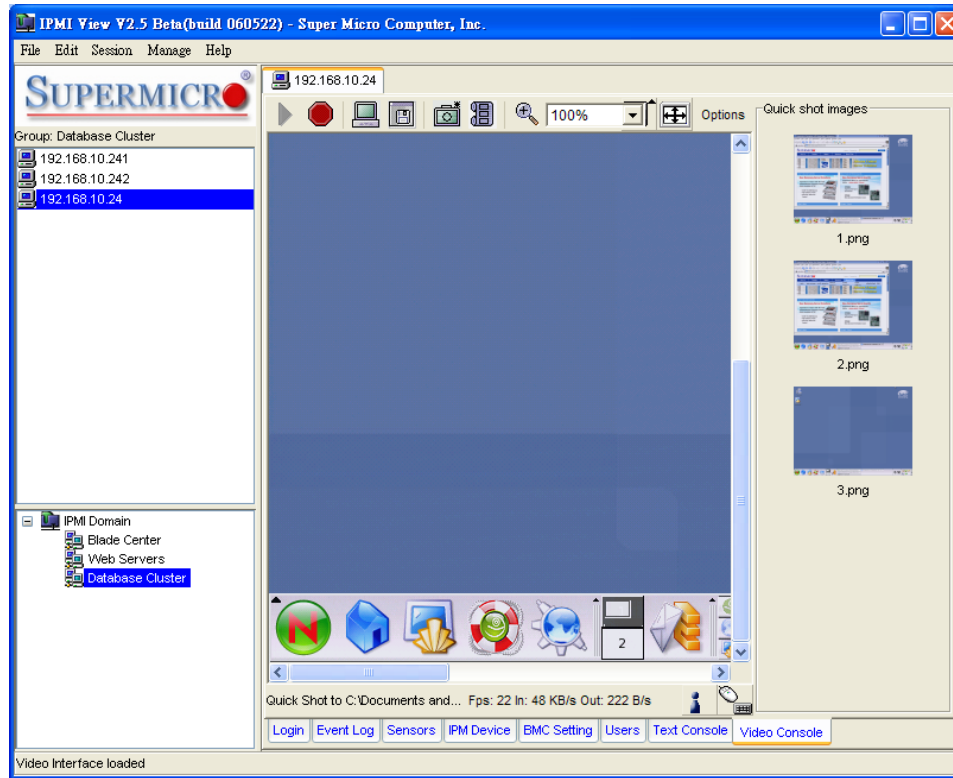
IPMI View V2.5 Beta(build 060522) - Super Micro Computer, Inc.

File Edit Session Manage Help

SUPERMICRO

Group: Database Cluster

192.168.10.241
192.168.10.242
192.168.10.24

IPMI Domain
Blade Center
Web Servers
Database Cluster

192.168.10.24

100%

Options

Quick shot images

1.png

2.png

3.png

2

Quick Shot to C:\Documents and... Fps: 22 In: 48 KB/s Out: 222 B/s

Login | Event Log | Sensors | IPM Device | BMC Setting | Users | Text Console | Video Console

Video Interface loaded